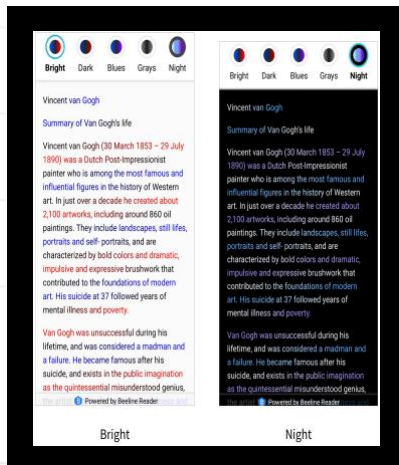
Bright Dark Blues Grays Night

Vincent van Gogh

Summary of Van Gogh's life

Vincent van Gogh (30 March 1853 – 29 July 1890) was a Dutch Post-Impressionist painter who is among the most famous and influential figures in the history of Western art. In just over a decade he created about 2,100 artworks, including around 860 oil paintings. They include landscapes, still lifes, portraits and self-portraits, and are characterized by bold colors and dramatic, impulsive and expressive brushwork that contributed to the foundations of modern art. His suicide at 37 followed years of mental illness and poverty.

Van Gogh was unsuccessful during his lifetime, and was considered a madman and a failure. He became famous after his suicide, and exists in the public imagination as the quintessential misunderstood genius, the artist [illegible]

Powered by Beeline Reader

Bright

Bright Dark Blues Grays Night

Vincent van Gogh

Summary of Van Gogh's life

Vincent van Gogh (30 March 1853 – 29 July 1890) was a Dutch Post-Impressionist painter who is among the most famous and influential figures in the history of Western art. In just over a decade he created about 2,100 artworks, including around 860 oil paintings. They include landscapes, still lifes, portraits and self-portraits, and are characterized by bold colors and dramatic, impulsive and expressive brushwork that contributed to the foundations of modern art. His suicide at 37 followed years of mental illness and poverty.

Van Gogh was unsuccessful during his lifetime, and was considered a madman and a failure. He became famous after his suicide, and exists in the public imagination as the quintessential misunderstood genius, the artist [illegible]

Powered by Beeline Reader

Night